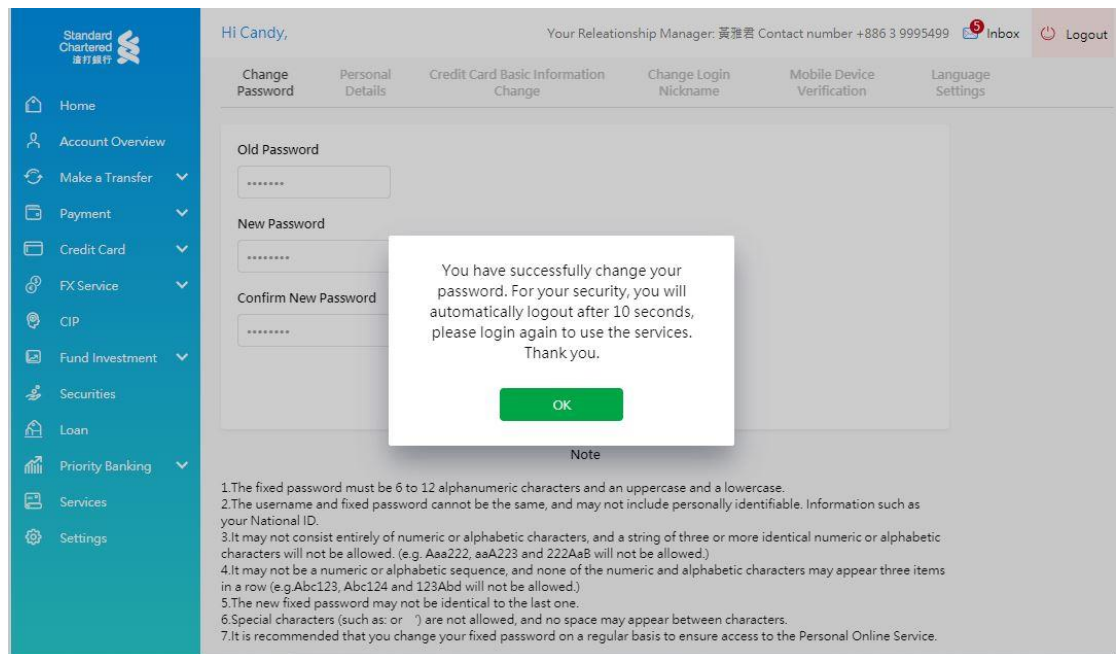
Standard Chartered 渣打銀行

Home
Account Overview
Make a Transfer
Payment
Credit Card
FX Service
CIP
Fund Investment
Securities
Loan
Priority Banking
Services
Settings

Hi Candy,

Your Releationship Manager: 黃雅君 Contact number +886 3 9995499 5 Inbox Logout

Change Password
Personal Details
Credit Card Basic Information Change
Change Login Nickname
Mobile Device Verification
Language Settings

Old Password
•••••••
New Password
••••••••
Confirm New Password
••••••••

You have successfully change your password. For your security, you will automatically logout after 10 seconds, please login again to use the services. Thank you.

OK

Note

1.The fixed password must be 6 to 12 alphanumeric characters and an uppercase and a lowercase.
2.The username and fixed password cannot be the same, and may not include personally identifiable. Information such as your National ID.
3.It may not consist entirely of numeric or alphabetic characters, and a string of three or more identical numeric or alphabetic characters will not be allowed. (e.g. Aaa222, aaA223 and 222AaB will not be allowed.)
4.It may not be a numeric or alphabetic sequence, and none of the numeric and alphabetic characters may appear three items in a row (e.g.Abc123, Abc124 and 123Abd will not be allowed.)
5.The new fixed password may not be identical to the last one.
6.Special characters (such as: or ') are not allowed, and no space may appear between characters.
7.It is recommended that you change your fixed password on a regular basis to ensure access to the Personal Online Service.